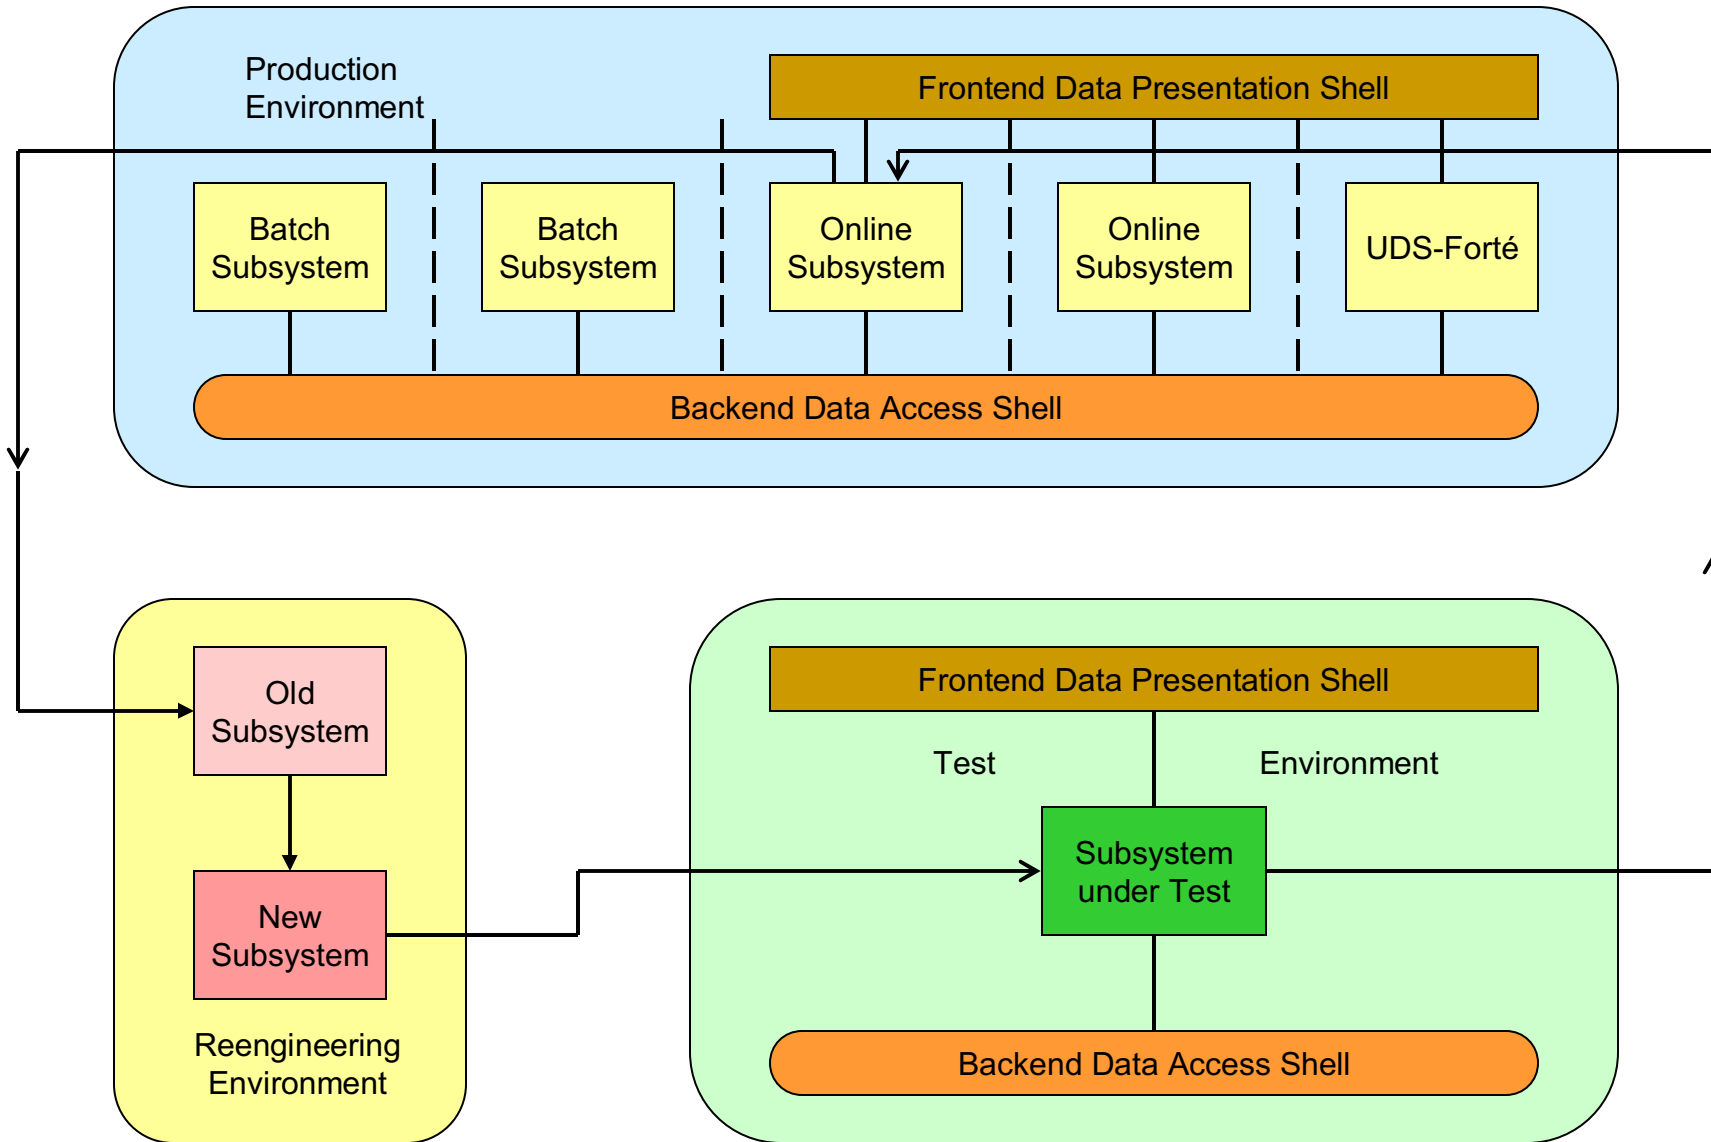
Production Environment

Frontend Data Presentation Shell

Batch Subsystem

Batch Subsystem

Online Subsystem

Online Subsystem

UDS-Forté

Backend Data Access Shell

Old Subsystem

New Subsystem

Reengineering Environment

Frontend Data Presentation Shell

Test

Environment

Subsystem under Test

Backend Data Access Shell